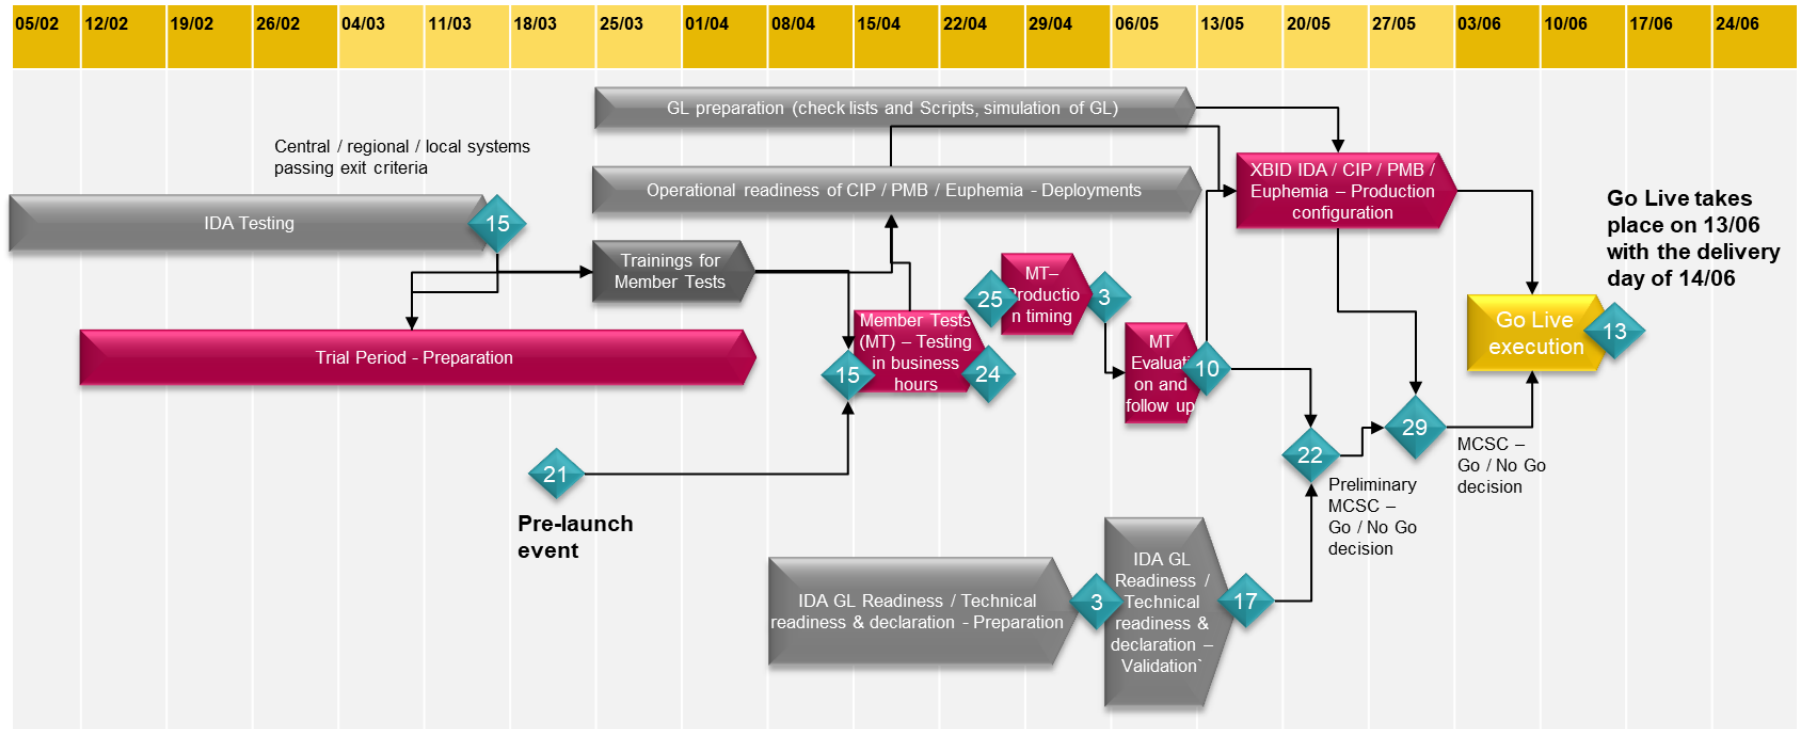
| 05/02 | 12/02 | 19/02 | 26/02 | 04/03 | 11/03 | 18/03 | 25/03 | 01/04 | 08/04 | 15/04 | 22/04 | 29/04 | 06/05 | 13/05 | 20/05 | 27/05 | 03/06 | 10/06 | 17/06 | 24/06 |
|---|---|---|---|---|---|---|---|---|---|---|---|---|---|---|---|---|---|---|---|---|

GL preparation (check lists and Scripts, simulation of GL)

Central / regional / local systems passing exit criteria

Operational readiness of CIP / PMB / Euphemia - Deployments

XBID IDA / CIP / PMB / Euphemia – Production configuration

Go Live takes place on 13/06 with the delivery day of 14/06

IDA Testing

15

Trainings for Member Tests

MT– Productio n timing

25

3

Trial Period - Preparation

Member Tests (MT) – Testing in business hours

15

24

MT Evaluati on and follow up

10

Go Live execution

13

29

22

21

MCSC – Go / No Go decision

Preliminary MCSC – Go / No Go decision

Pre-launch event

IDA GL Readiness / Technical readiness & declaration - Preparation

3

IDA GL Readiness / Technical readiness & declaration – Validation`

17